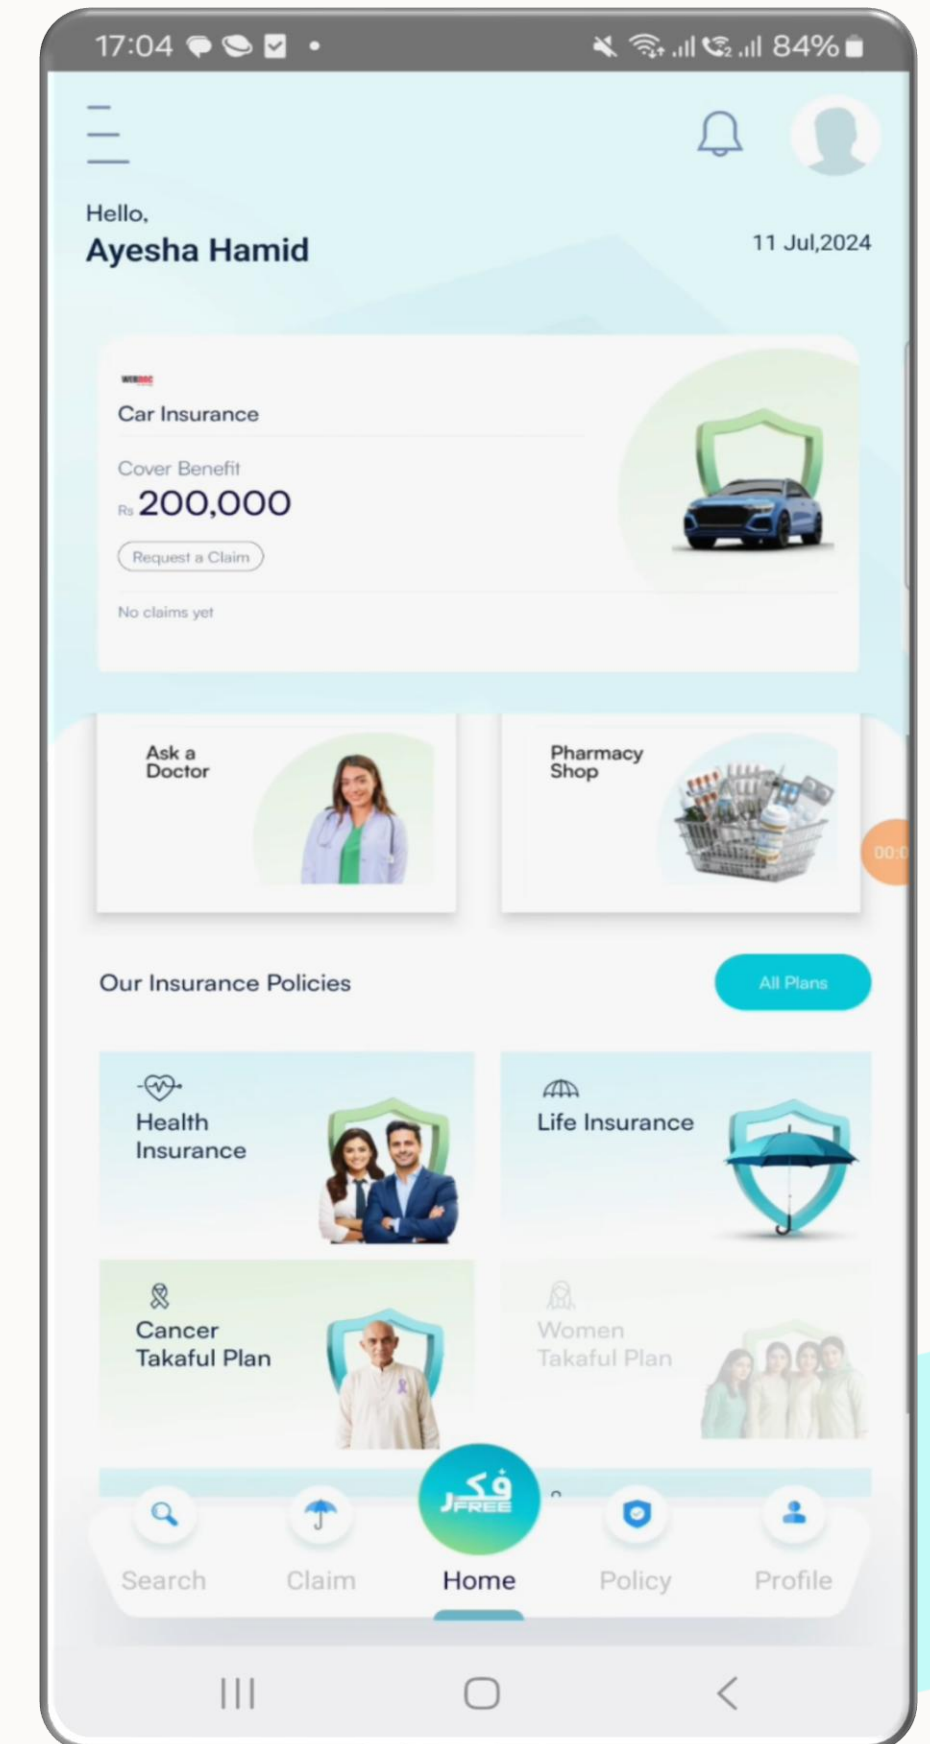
17:04 84%

Hello,
Ayesha Hamid

11 Jul,2024

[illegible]
Car Insurance

Cover Benefit
Rs 200,000

Request a Claim

No claims yet

Ask a Doctor

Pharmacy Shop

00:0

Our Insurance Policies

All Plans

Health Insurance

Life Insurance

Cancer Takaful Plan

Women Takaful Plan

فکر FREE

Search

Claim

Home

Policy

Profile